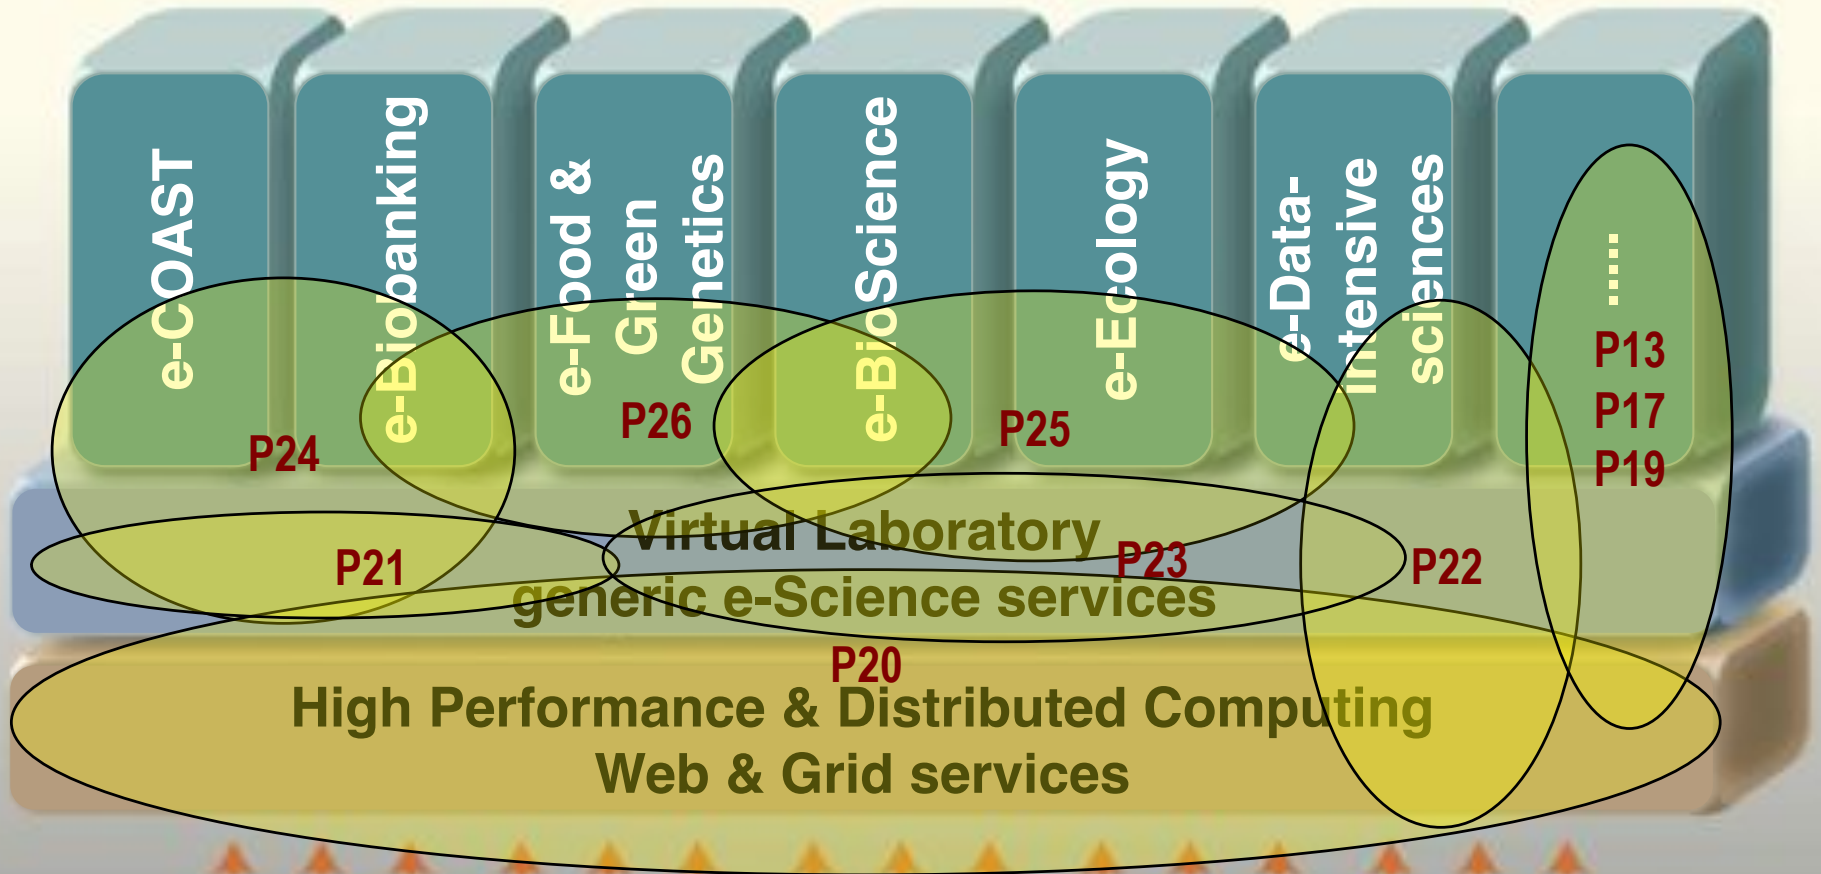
e-COAST

e-Biobanking

e-Food & Green Genetics

e-BioScience

e-Ecology

e-Data-intensive sciences

.....

P13
P17
P19

P24

P26

P25

Virtual Laboratory
generic e-Science services

P21

P23

P22

P20

High Performance & Distributed Computing
Web & Grid services